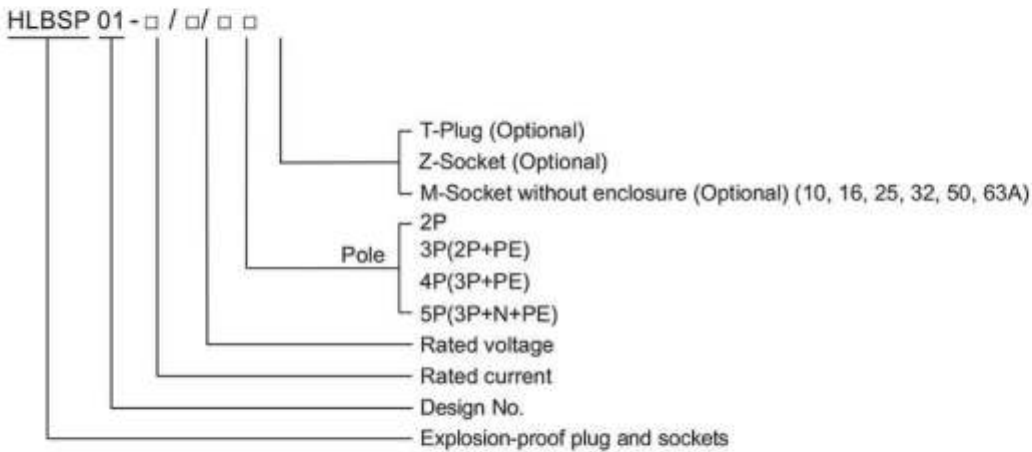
HLBSP 01 - □ / □/ □ □

T-Plug (Optional)
Z-Socket (Optional)
M-Socket without enclosure (Optional) (10, 16, 25, 32, 50, 63A)

Pole
2P
3P(2P+PE)
4P(3P+PE)
5P(3P+N+PE)

Rated voltage
Rated current
Design No.
Explosion-proof plug and sockets